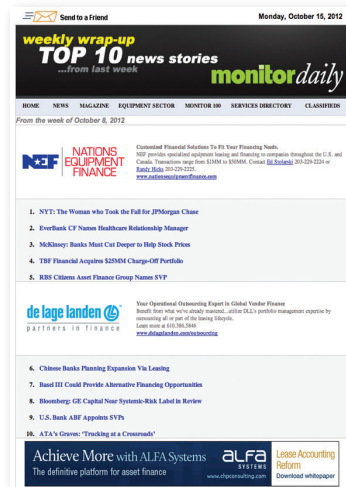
Send to a Friend

Monday, October 15, 2012

weekly wrap-up

TOP 10 news stories

...from last week

monitordaily

HOME NEWS MAGAZINE EQUIPMENT SECTOR MONITOR 100 SERVICES DIRECTORY CLASSIFIEDS

From the week of October 8, 2012

NEF NATIONS EQUIPMENT FINANCE

Customized Financial Solutions To Fit Your Financing Needs.

NEF provides specialized equipment leasing and financing to companies throughout the U.S. and Canada. Transactions range from $1MM to $50MM. Contact Ed Sotanski 203-229-2224 or Randy Hicks 203-229-2225.

www.nationsequipmentfinance.com

1. NYT: The Woman who Took the Fall for JPMorgan Chase

2. EverBank CF Names Healthcare Relationship Manager

3. McKinsey: Banks Must Cut Deeper to Help Stock Prices

4. TBF Financial Acquires $25MM Charge-Off Portfolio

5. RBS Citizens Asset Finance Group Names SVP

de lage landen

partners in finance

Your Operational Outsourcing Expert in Global Vendor Finance

Benefit from what we've already mastered...utilize DLL's portfolio management expertise by outsourcing all or part of the leasing lifecycle.

Learn more at 610.386.5844

www.delagelanden.com/outsourcing

6. Chinese Banks Planning Expansion Via Leasing

7. Basel III Could Provide Alternative Financing Opportunities

8. Bloomberg: GE Capital Near Systemic-Risk Label in Review

9. U.S. Bank ABF Appoints SVPs

10. ATA's Graves: "Trucking at a Crossroads"

Achieve More with ALFA Systems

The definitive platform for asset finance

www.chpconsulting.com

ALFA SYSTEMS

Lease Accounting Reform

Download whitepaper